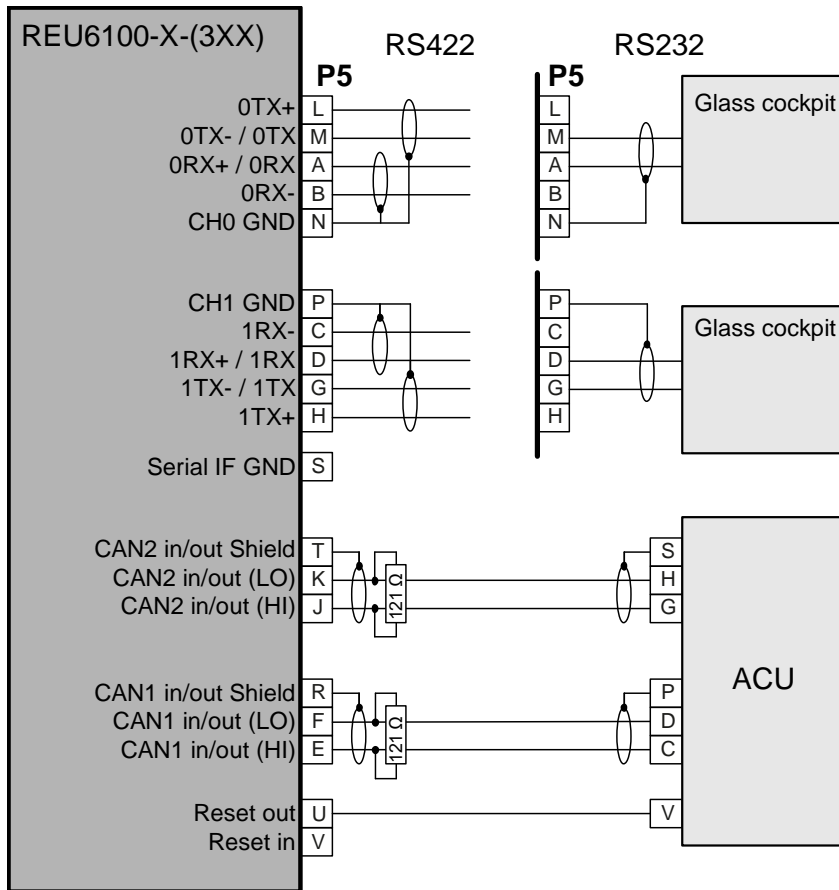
REU6100-X-(3XX)

RS422

RS232

P5

0TX+ L
0TX- / 0TX M
0RX+ / 0RX A
0RX- B
CH0 GND N

P5

L
M
A
B
N

Glass cockpit

CH1 GND P
1RX- C
1RX+ / 1RX D
1TX- / 1TX G
1TX+ H

P
C
D
G
H

Glass cockpit

Serial IF GND S

CAN2 in/out Shield T
CAN2 in/out (LO) K
CAN2 in/out (HI) J

121 Ω

S
H
G

CAN1 in/out Shield R
CAN1 in/out (LO) F
CAN1 in/out (HI) E

121 Ω

P
D
C

ACU

Reset out U
Reset in V

V